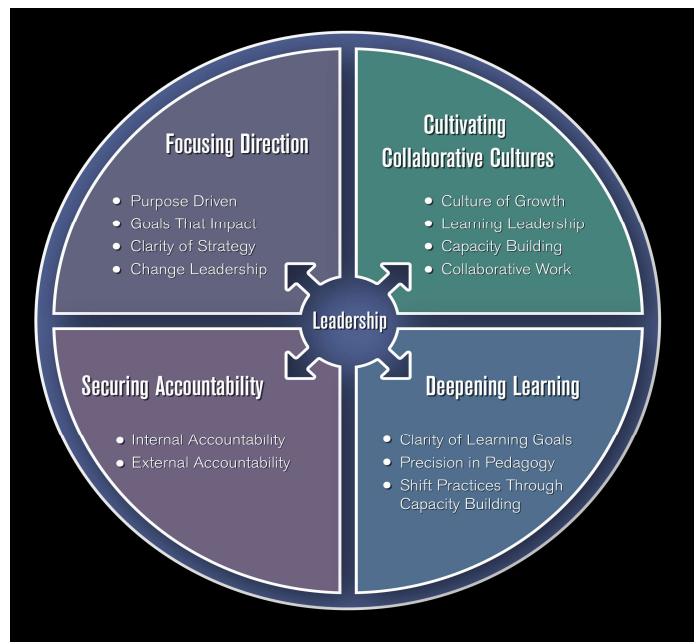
Focusing Direction

- Purpose Driven
- Goals That Impact
- Clarity of Strategy
- Change Leadership

Cultivating Collaborative Cultures

- Culture of Growth
- Learning Leadership
- Capacity Building
- Collaborative Work

Leadership

Securing Accountability

- Internal Accountability
- External Accountability

Deepening Learning

- Clarity of Learning Goals
- Precision in Pedagogy
- Shift Practices Through Capacity Building